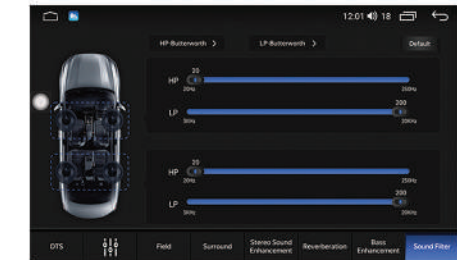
12:01 18

HP-Butterworth >

LP-Butterworth >

Default

HP 20 20Hz 250Hz

LP 200 50Hz 20KHz

HP 20 20Hz 250Hz

LP 200 50Hz 20KHz

DTS

Field

Surround

Stereo Sound Enhancement

Reverberation

Bass Enhancement

Sound Filter